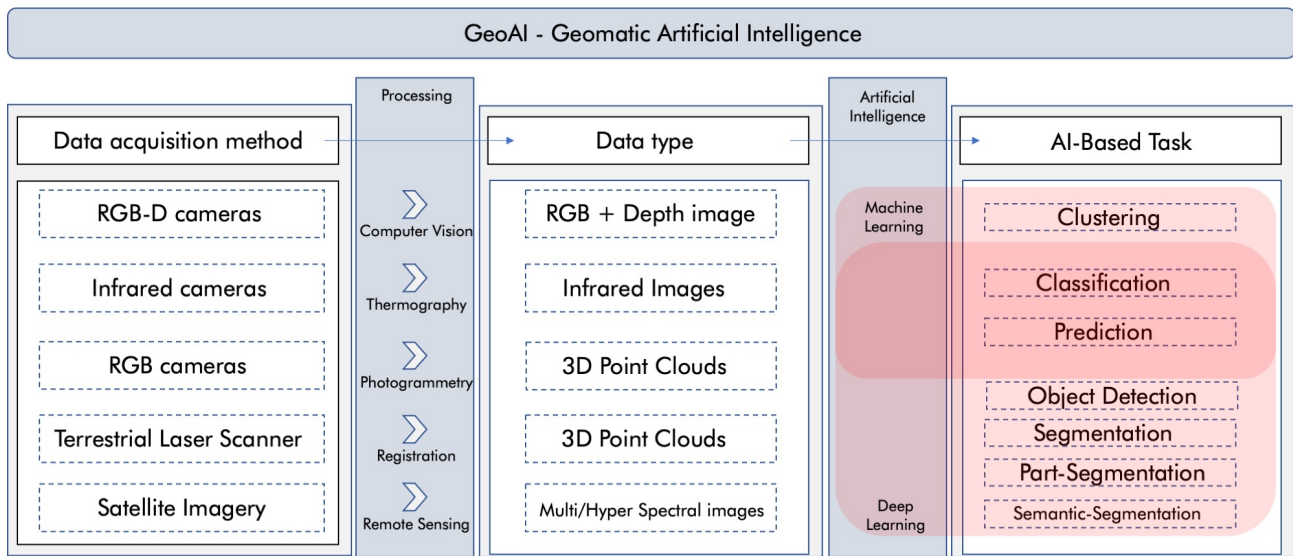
GeoAI - Geomatic Artificial Intelligence

Processing

Artificial Intelligence

Data acquisition method

Data type

AI-Based Task

RGB-D cameras

Infrared cameras

RGB cameras

Terrestrial Laser Scanner

Satellite Imagery

Computer Vision

Thermography

Photogrammetry

Registration

Remote Sensing

RGB + Depth image

Infrared Images

3D Point Clouds

3D Point Clouds

Multi/Hyper Spectral images

Machine Learning

Deep Learning

Clustering

Classification

Prediction

Object Detection

Segmentation

Part-Segmentation

Semantic-Segmentation